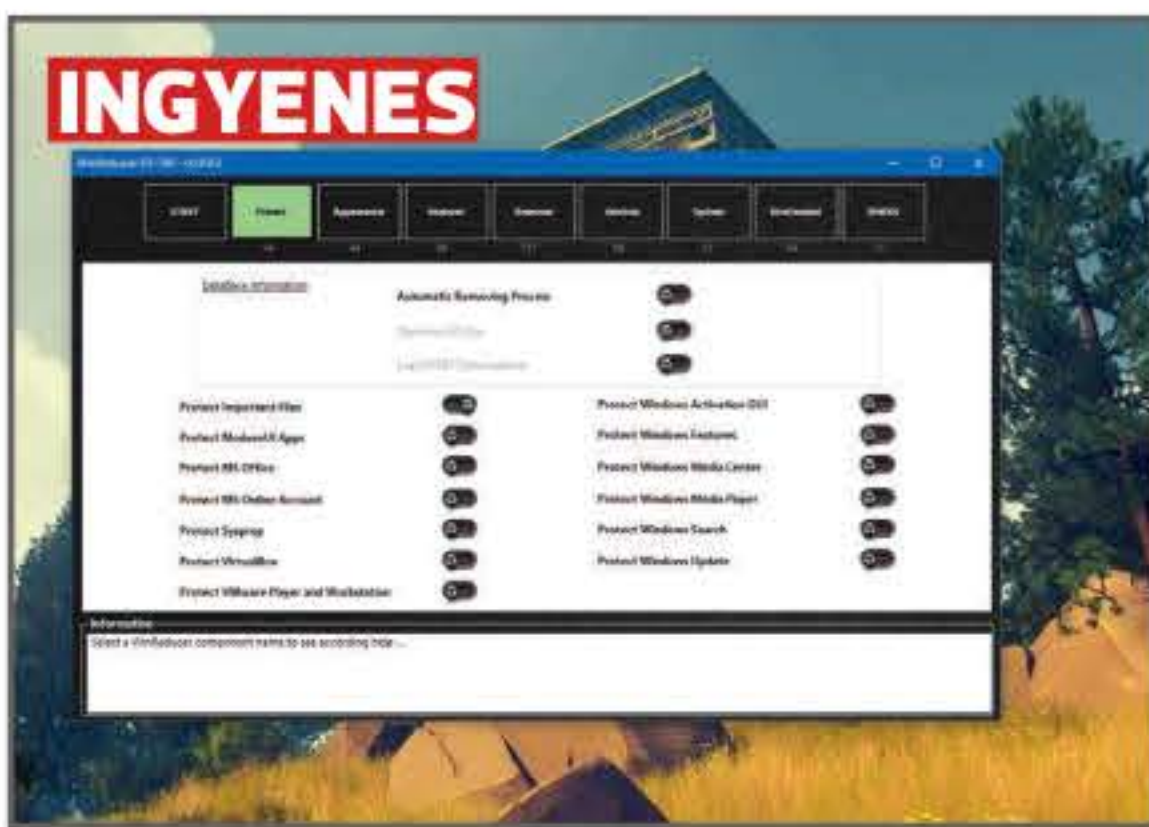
INGYENES

WinReducer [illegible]

START
Protect
Appearance
Features
Services
Windows
System
Environment
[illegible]

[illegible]

Automatic Removing Process
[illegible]
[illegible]

Protect Important Files
Protect ModernUI Apps
Protect MS Office
Protect MS Online Account
Protect Sysprep
Protect VirtualBox
Protect VMware Player and Workstation

Protect Windows Activation DLL
Protect Windows Features
Protect Windows Media Center
Protect Windows Media Player
Protect Windows Search
Protect Windows Update

Information
Select a WinReducer component name to see according help ...